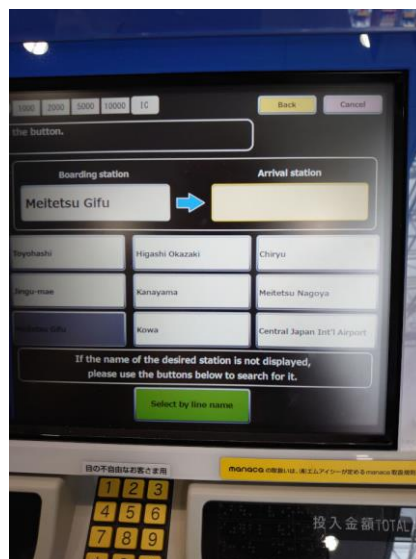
1000 2000 5000 10000 IC

Back Cancel

the button.

Boarding station

Arrival station

Meitetsu Gifu

Toyohashi

Higashi Okazaki

Chiryu

Jingu-mae

Kanayama

Meitetsu Nagoya

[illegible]

Kowa

Central Japan Int'l Airport

If the name of the desired station is not displayed, please use the buttons below to search for it.

Select by line name

目の不自由なお客さま用

manaca の取扱いは、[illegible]

1 2 3
4 5 6
7 8 9

投入金額 TOTAL